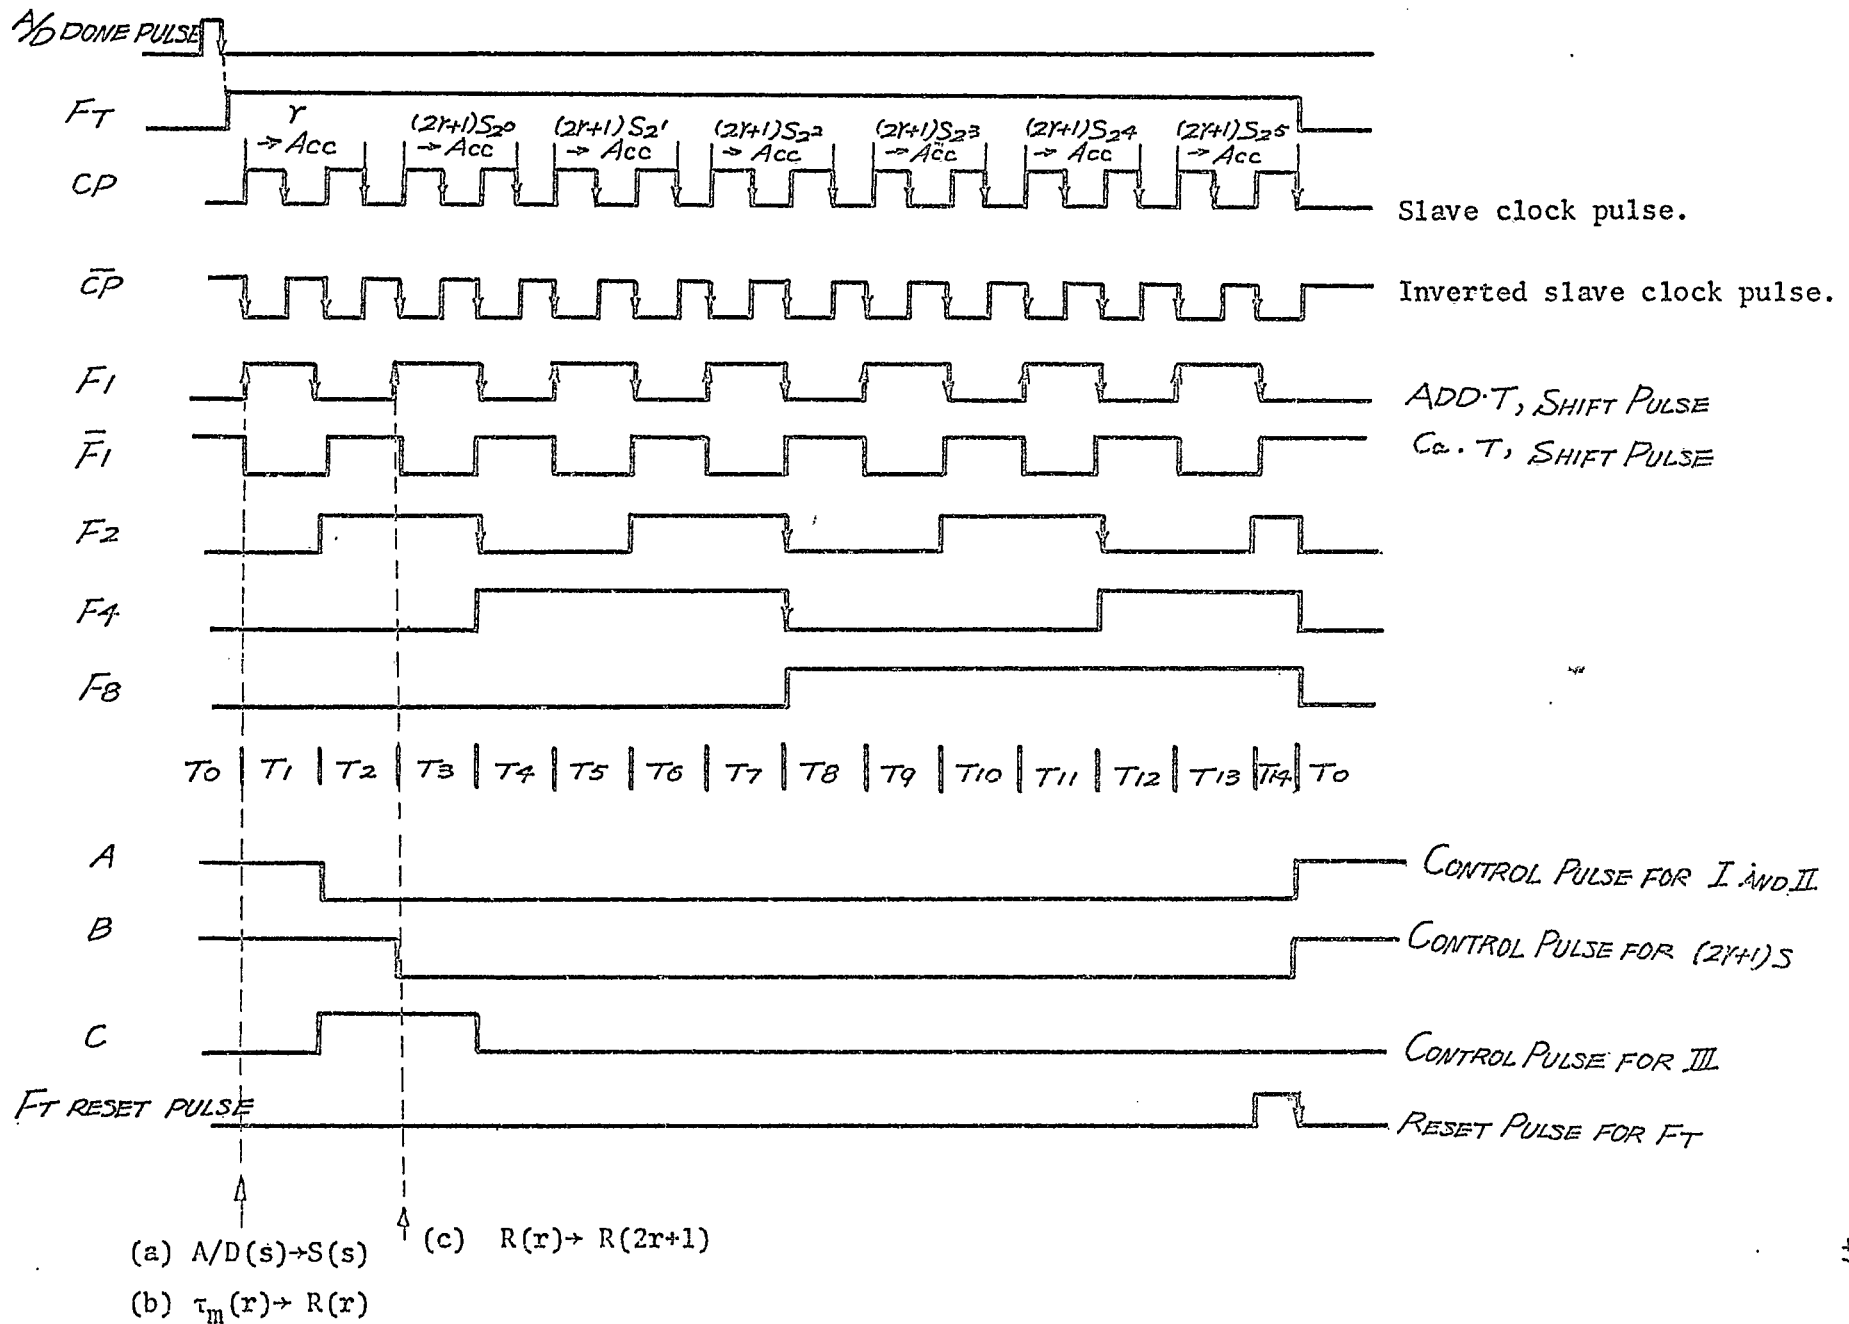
A/D DONE PULSE

$F_T$

$r \rightarrow Acc$ | $(2r+1)S_{2^0} \rightarrow Acc$ | $(2r+1)S_{2^1} \rightarrow Acc$ | $(2r+1)S_{2^2} \rightarrow Acc$ | $(2r+1)S_{2^3} \rightarrow Acc$ | $(2r+1)S_{2^4} \rightarrow Acc$ | $(2r+1)S_{2^5} \rightarrow Acc$

CP Slave clock pulse.

$\bar{CP}$ Inverted slave clock pulse.

$F_1$ ADD·T, SHIFT PULSE

$\bar{F}_1$ Ca. T, SHIFT PULSE

$F_2$

$F_4$

$F_8$

$T_0$ | $T_1$ | $T_2$ | $T_3$ | $T_4$ | $T_5$ | $T_6$ | $T_7$ | $T_8$ | $T_9$ | $T_{10}$ | $T_{11}$ | $T_{12}$ | $T_{13}$ | $T_{14}$ | $T_0$

A CONTROL PULSE FOR I AND II

B CONTROL PULSE FOR (2r+1)S

C CONTROL PULSE FOR III

$F_T$ RESET PULSE RESET PULSE FOR $F_T$

(a) A/D(s)→S(s)

(b) $\tau_m(r) \rightarrow R(r)$

(c) R(r)→ R(2r+1)